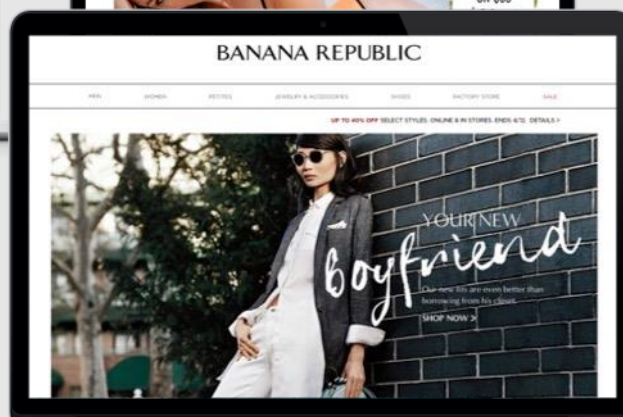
BANANA REPUBLIC

MEN WOMEN PETITES JEWELRY & ACCESSORIES SHOES FACTORY STORE SALE

UP TO 40% OFF SELECT STYLES. ONLINE & IN STORES. ENDS 4/12. DETAILS >

YOUR NEW
boyfriend
Our new fits are even better than borrowing from his closet.
SHOP NOW >